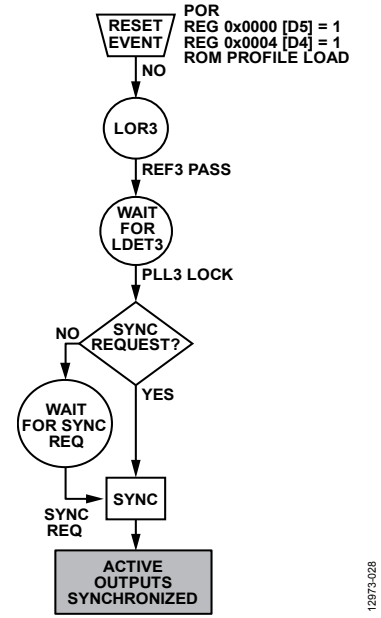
RESET EVENT

POR
REG 0x0000 [D5] = 1
REG 0x0004 [D4] = 1
ROM PROFILE LOAD

NO

LOR3

REF3 PASS

WAIT FOR LDET3

PLL3 LOCK

SYNC REQUEST?

NO

YES

WAIT FOR SYNC REQ

SYNC REQ

SYNC

ACTIVE OUTPUTS SYNCHRONIZED

12973-028